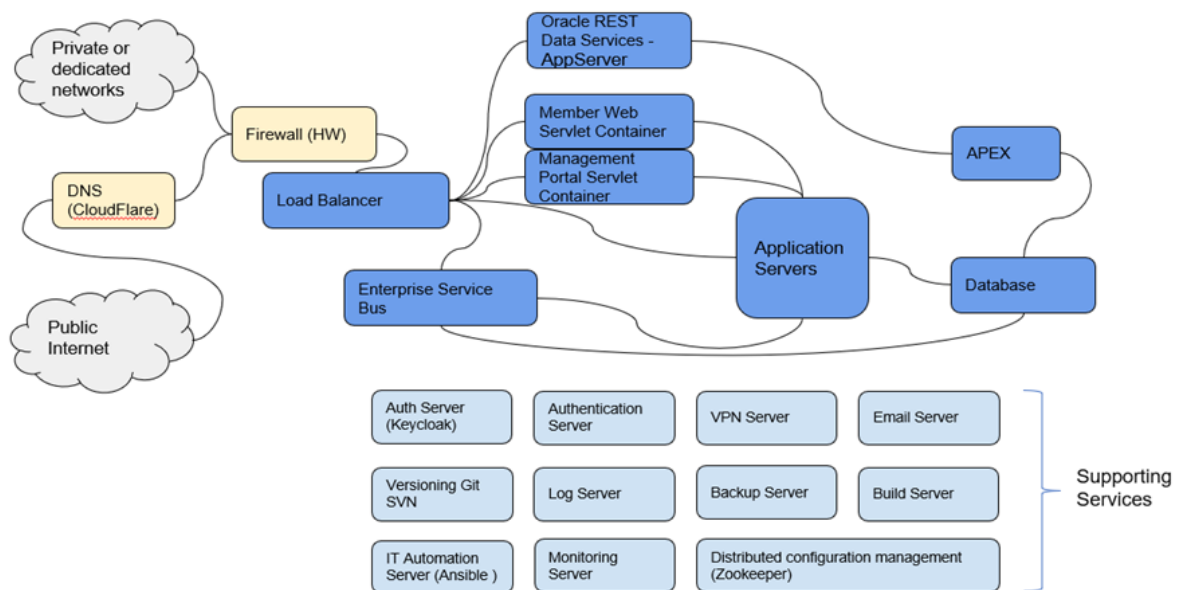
Private or dedicated networks

Firewall (HW)

DNS (CloudFlare)

Public Internet

Load Balancer

Oracle REST Data Services - AppServer

Member Web Servlet Container

Management Portal Servlet Container

APEX

Application Servers

Database

Enterprise Service Bus

Auth Server (Keycloak)

Authentication Server

VPN Server

Email Server

Versioning Git SVN

Log Server

Backup Server

Build Server

IT Automation Server (Ansible )

Monitoring Server

Distributed configuration management (Zookeeper)

Supporting Services